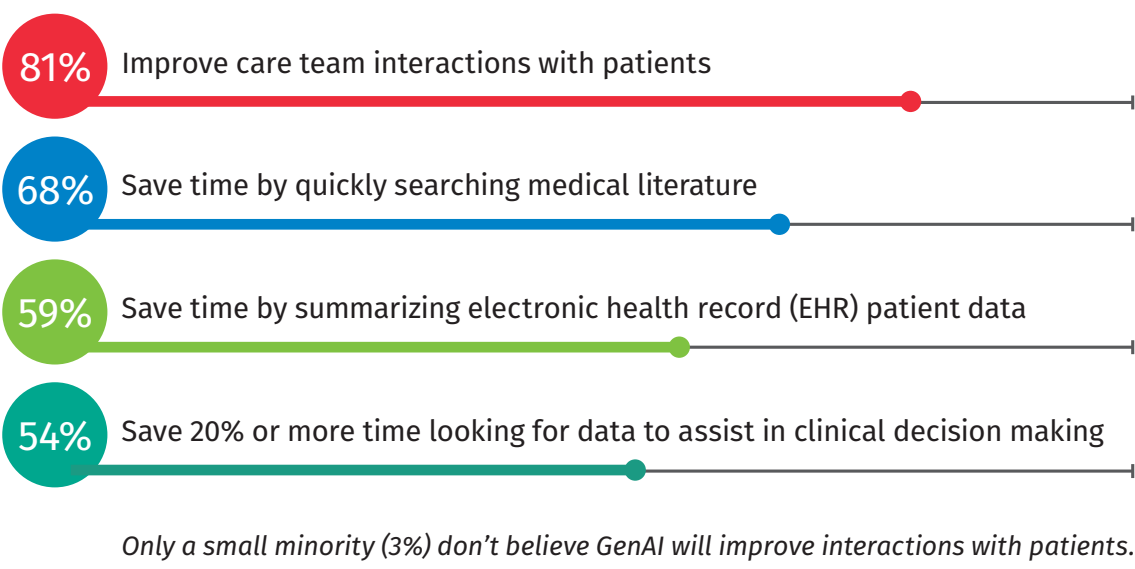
81% Improve care team interactions with patients

68% Save time by quickly searching medical literature

59% Save time by summarizing electronic health record (EHR) patient data

54% Save 20% or more time looking for data to assist in clinical decision making

*Only a small minority (3%) don't believe GenAI will improve interactions with patients.*